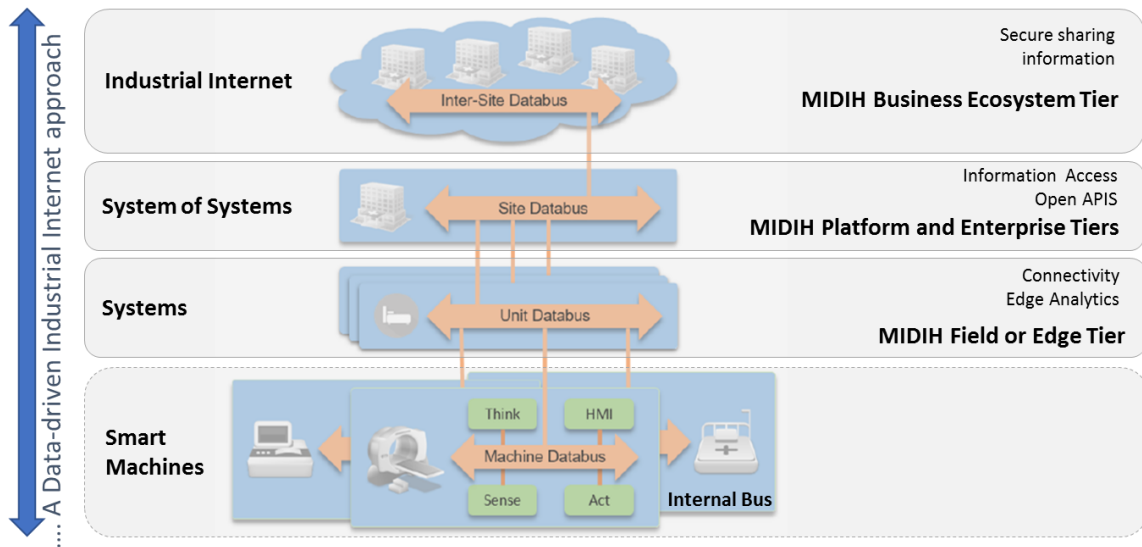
… A Data-driven Industrial Internet approach

Industrial Internet

Inter-Site Databus

Secure sharing information

MIDIH Business Ecosystem Tier

System of Systems

Site Databus

Information Access
Open APIS

MIDIH Platform and Enterprise Tiers

Systems

Unit Databus

Connectivity
Edge Analytics

MIDIH Field or Edge Tier

Smart Machines

Think

HMI

Machine Databus

Sense

Act

Internal Bus